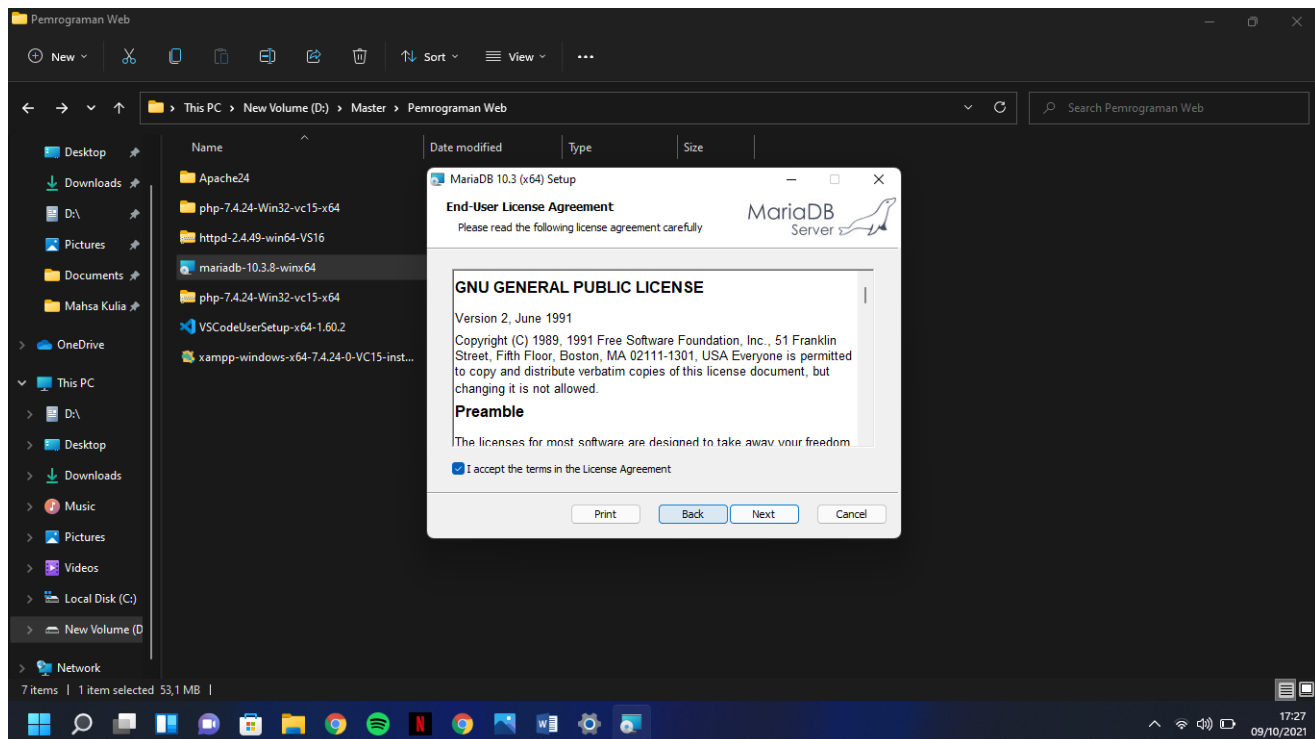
Pemrograman Web

New
Sort
View
...

This PC > New Volume (D:) > Master > Pemrograman Web

Search Pemrograman Web

Desktop
Downloads
D:\
Pictures
Documents
Mahsa Kulia
OneDrive
This PC
D:\
Desktop
Downloads
Music
Pictures
Videos
Local Disk (C:)
New Volume (D
Network

| Name | Date modified | Type | Size |
|---|---|---|---|
| Apache24 | | | |
| php-7.4.24-Win32-vc15-x64 | | | |
| httpd-2.4.49-win64-VS16 | | | |
| mariadb-10.3.8-winx64 | | | |
| php-7.4.24-Win32-vc15-x64 | | | |
| VSCodeUserSetup-x64-1.60.2 | | | |
| xampp-windows-x64-7.4.24-0-VC15-inst... | | | |

MariaDB 10.3 (x64) Setup

End-User License Agreement
Please read the following license agreement carefully

MariaDB Server

GNU GENERAL PUBLIC LICENSE

Version 2, June 1991

Copyright (C) 1989, 1991 Free Software Foundation, Inc., 51 Franklin Street, Fifth Floor, Boston, MA 02111-1301, USA Everyone is permitted to copy and distribute verbatim copies of this license document, but changing it is not allowed.

Preamble

The licenses for most software are designed to take away your freedom

I accept the terms in the License Agreement

Print
Back
Next
Cancel

7 items | 1 item selected 53,1 MB |

17:27
09/10/2021